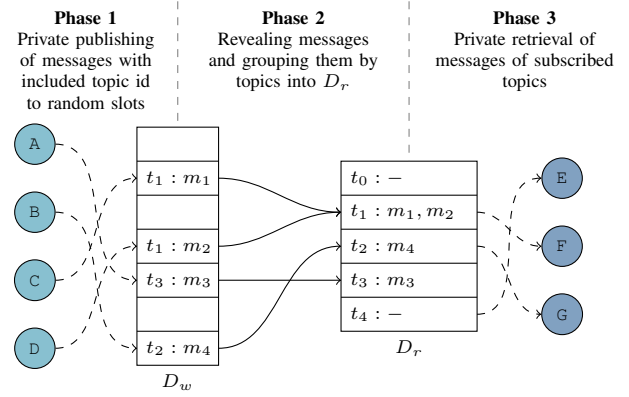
**Phase 1**
Private publishing of messages with included topic id to random slots

**Phase 2**
Revealing messages and grouping them by topics into $D_r$

**Phase 3**
Private retrieval of messages of subscribed topics

A

B

C

D

$t_1 : m_1$

$t_1 : m_2$

$t_3 : m_3$

$t_2 : m_4$

$D_w$

$t_0 : -$

$t_1 : m_1, m_2$

$t_2 : m_4$

$t_3 : m_3$

$t_4 : -$

$D_r$

E

F

G